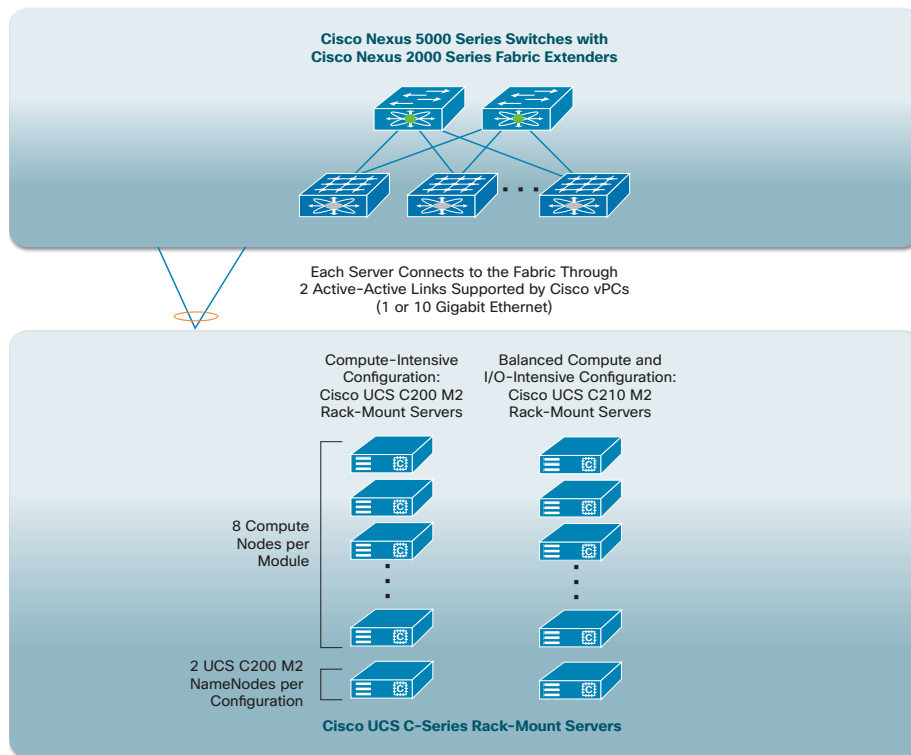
Cisco Nexus 5000 Series Switches with Cisco Nexus 2000 Series Fabric Extenders

Each Server Connects to the Fabric Through 2 Active-Active Links Supported by Cisco vPCs (1 or 10 Gigabit Ethernet)

Compute-Intensive Configuration: Cisco UCS C200 M2 Rack-Mount Servers

Balanced Compute and I/O-Intensive Configuration: Cisco UCS C210 M2 Rack-Mount Servers

8 Compute Nodes per Module

2 UCS C200 M2 NameNodes per Configuration

Cisco UCS C-Series Rack-Mount Servers